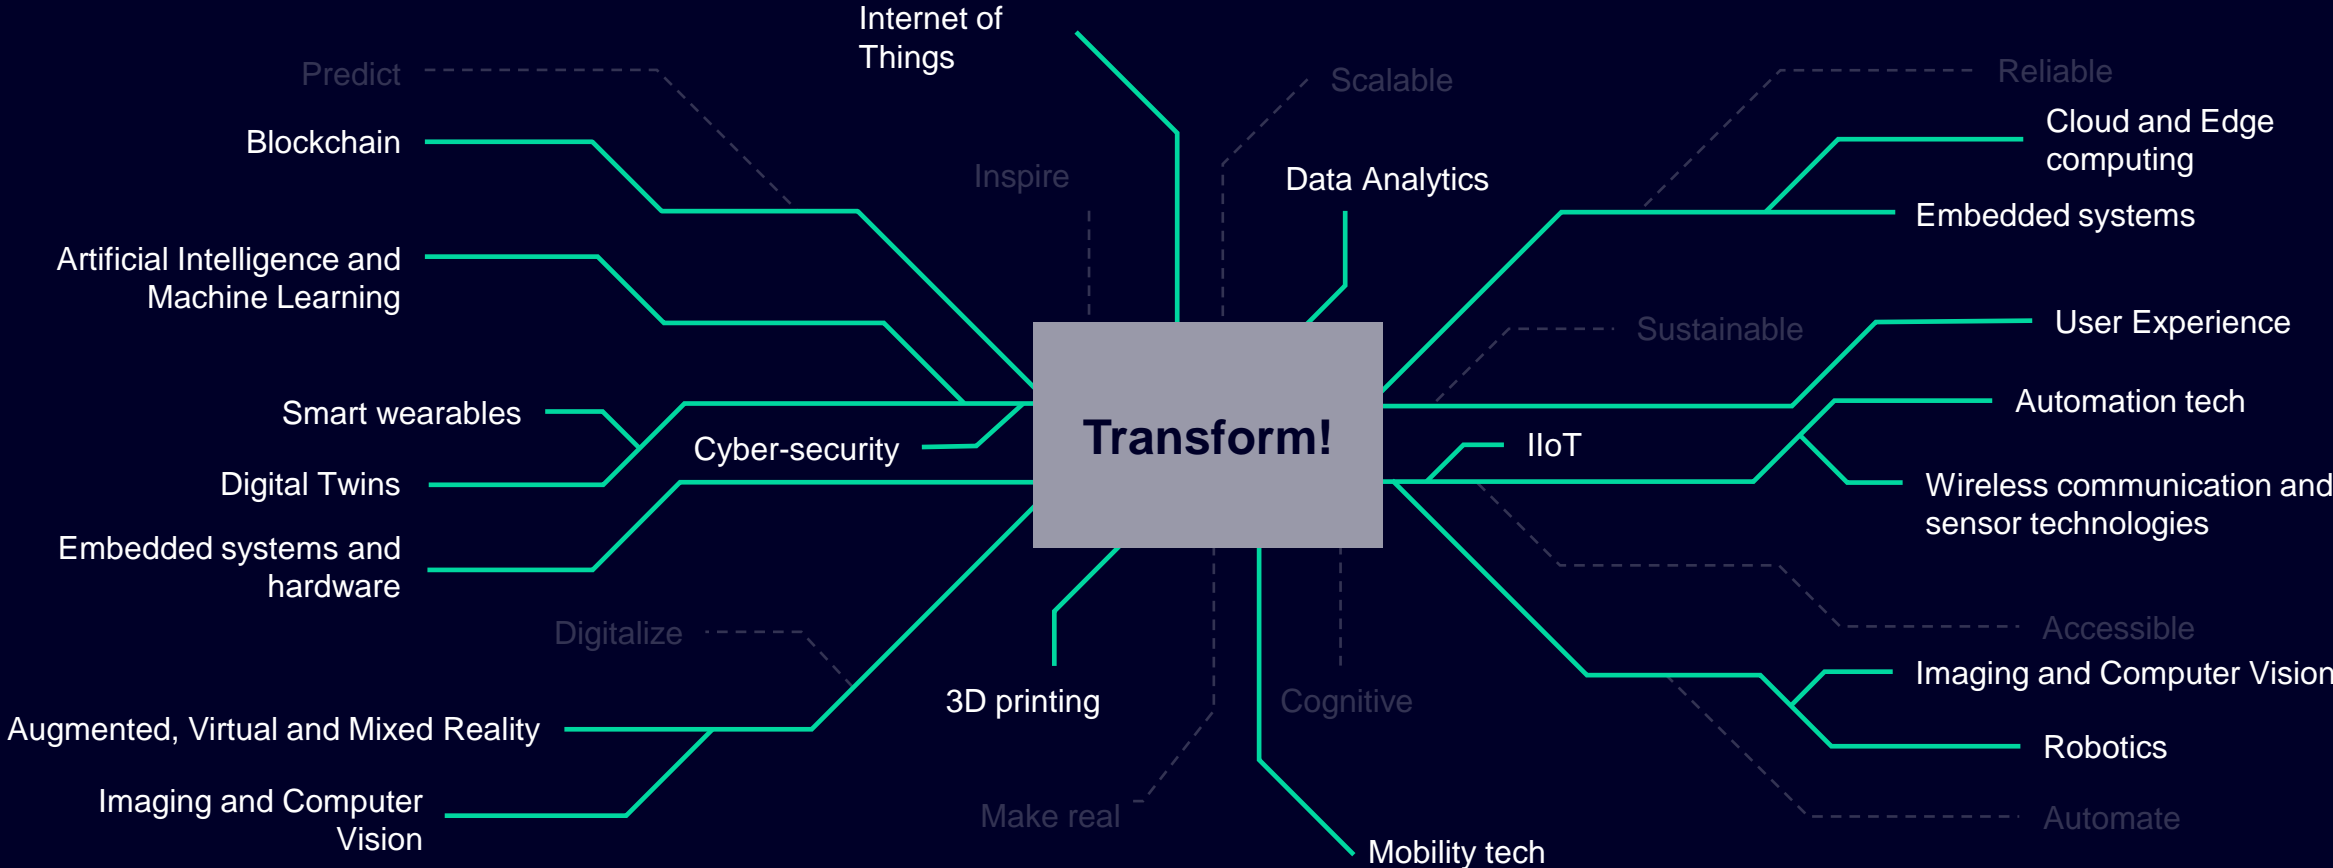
Internet of Things

Predict

Scalable

Reliable

Blockchain

Inspire

Data Analytics

Cloud and Edge computing

Embedded systems

Artificial Intelligence and Machine Learning

Sustainable

User Experience

Smart wearables

Cyber-security

Transform!

Automation tech

IIoT

Digital Twins

Wireless communication and sensor technologies

Embedded systems and hardware

Accessible

Digitalize

Imaging and Computer Vision

3D printing

Cognitive

Augmented, Virtual and Mixed Reality

Robotics

Imaging and Computer Vision

Make real

Automate

Mobility tech